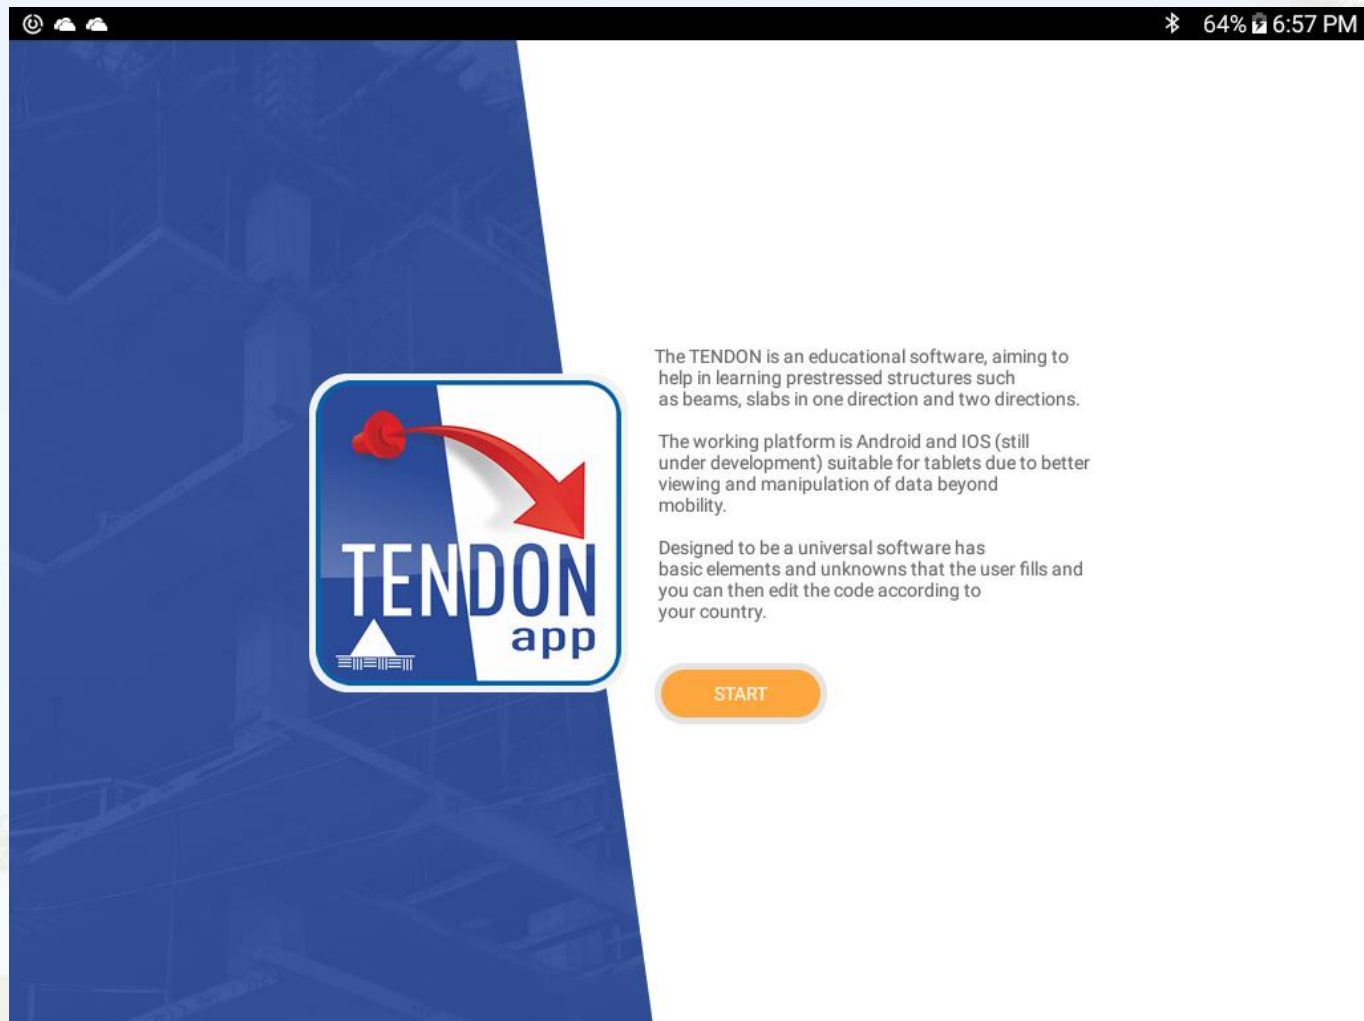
64% 6:57 PM

TENDON app

The TENDON is an educational software, aiming to help in learning prestressed structures such as beams, slabs in one direction and two directions.

The working platform is Android and IOS (still under development) suitable for tablets due to better viewing and manipulation of data beyond mobility.

Designed to be a universal software has basic elements and unknowns that the user fills and you can then edit the code according to your country.

START